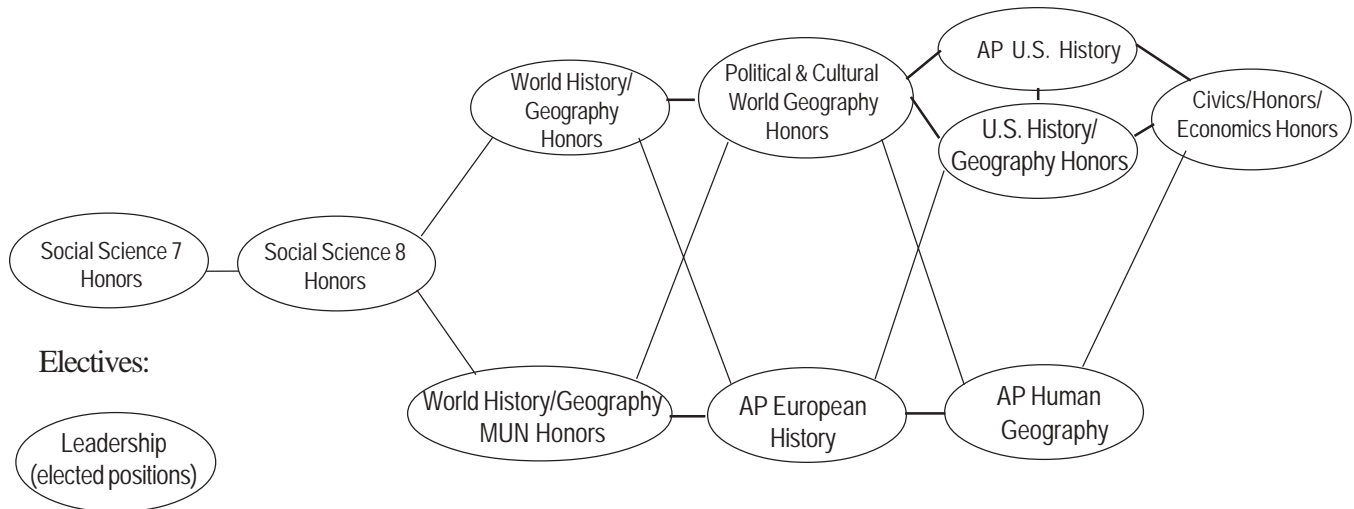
Social Science 7 Honors

Social Science 8 Honors

World History/ Geography Honors

World History/Geography MUN Honors

Political & Cultural World Geography Honors

AP European History

AP U.S. History

U.S. History/ Geography Honors

AP Human Geography

Civics/Honors/ Economics Honors

Electives:

Leadership (elected positions)